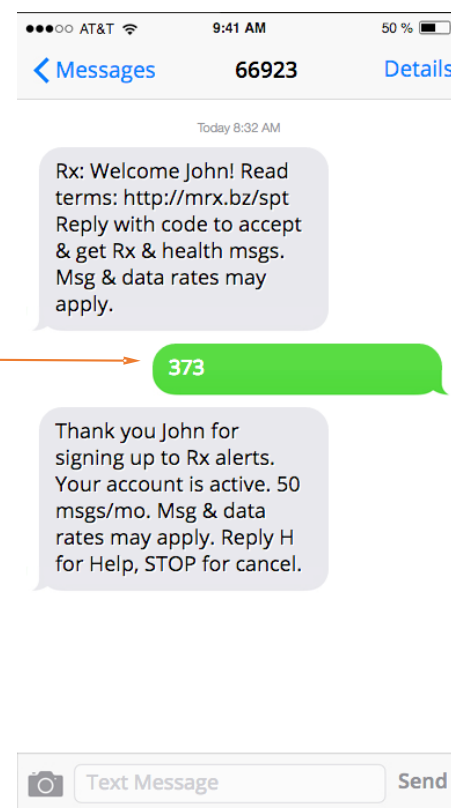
●●●○○ AT&T 9:41 AM 50 %

Messages 66923 Details

Today 8:32 AM

Rx: Welcome John! Read terms: http://mrx.bz/spt Reply with code to accept & get Rx & health msgs. Msg & data rates may apply.

373

Thank you John for signing up to Rx alerts. Your account is active. 50 msgs/mo. Msg & data rates may apply. Reply H for Help, STOP for cancel.

Text Message

Send